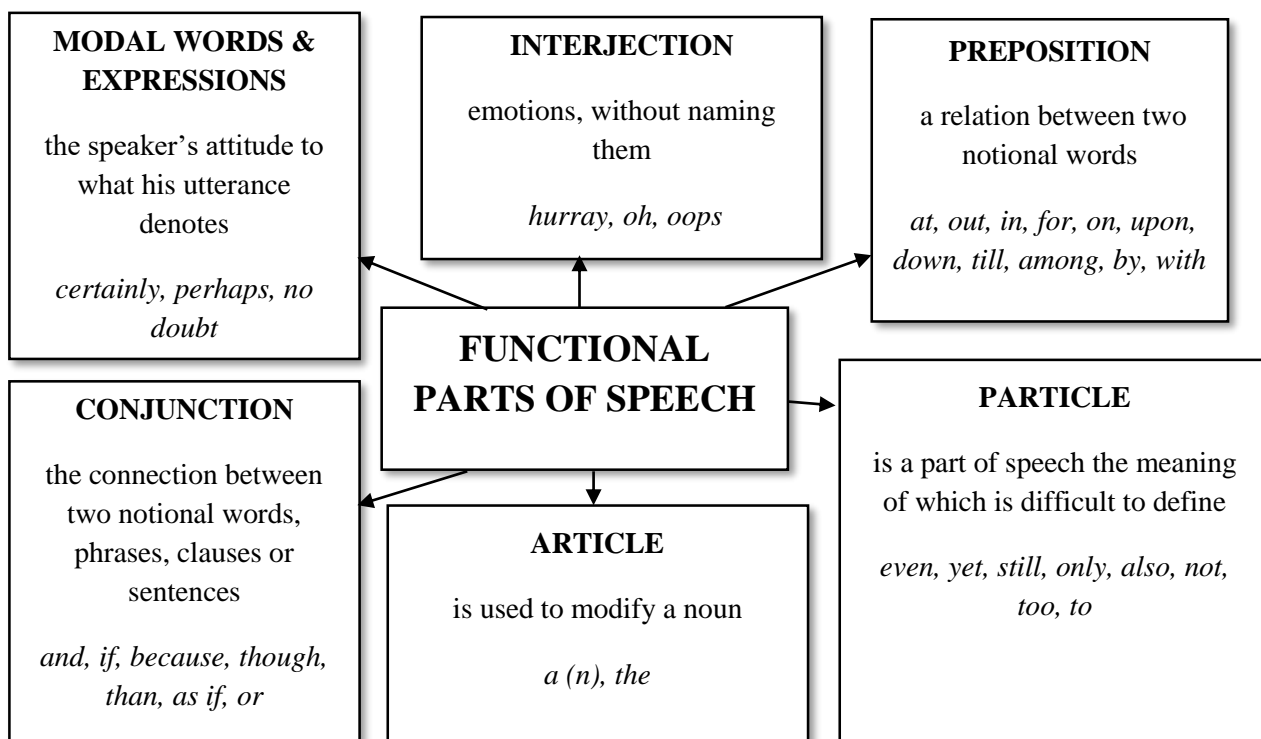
MODAL WORDS & EXPRESSIONS

the speaker's attitude to what his utterance denotes

*certainly, perhaps, no doubt*

INTERJECTION

emotions, without naming them

*hurray, oh, oops*

PREPOSITION

a relation between two notional words

*at, out, in, for, on, upon, down, till, among, by, with*

FUNCTIONAL PARTS OF SPEECH

CONJUNCTION

the connection between two notional words, phrases, clauses or sentences

*and, if, because, though, than, as if, or*

ARTICLE

is used to modify a noun

*a (n), the*

PARTICLE

is a part of speech the meaning of which is difficult to define

*even, yet, still, only, also, not, too, to*